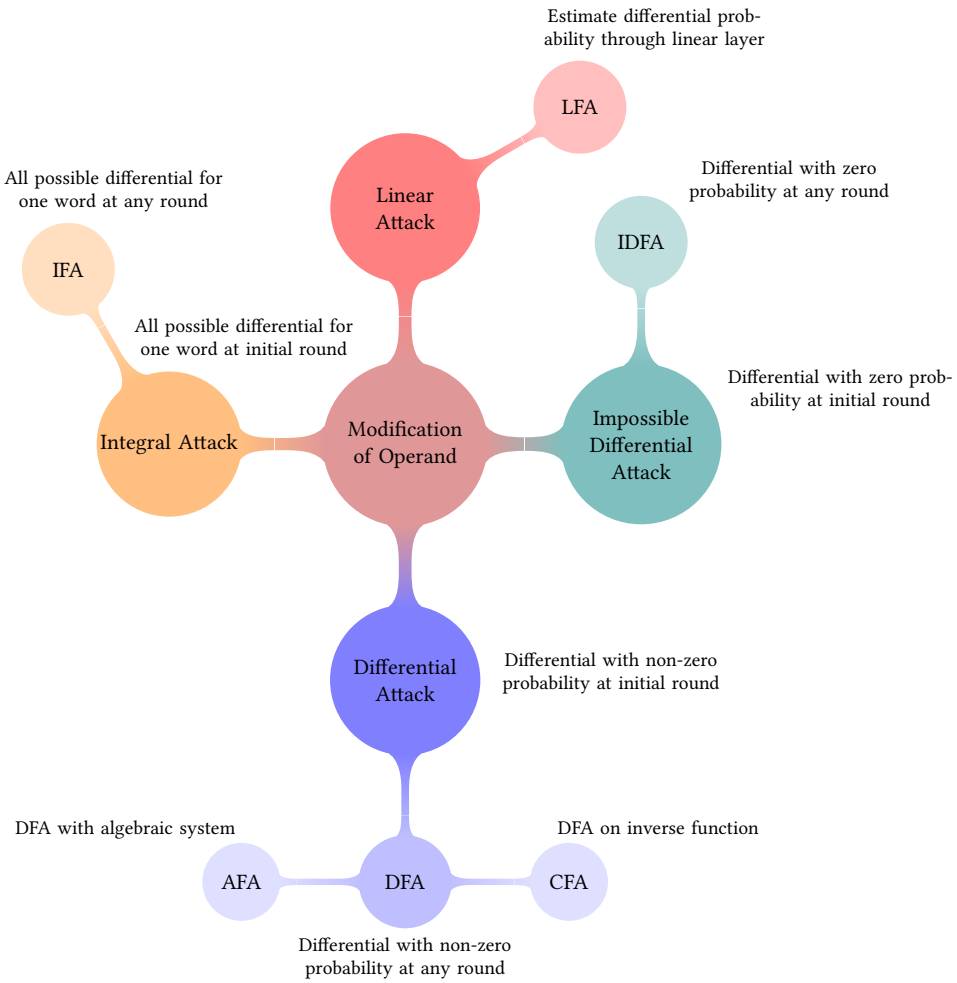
Estimate differential probability through linear layer

LFA

All possible differential for one word at any round

Linear Attack

Differential with zero probability at any round

IFA

IDFA

All possible differential for one word at initial round

Differential with zero probability at initial round

Integral Attack

Modification of Operand

Impossible Differential Attack

Differential Attack

Differential with non-zero probability at initial round

DFA with algebraic system

DFA on inverse function

AFA

DFA

CFA

Differential with non-zero probability at any round